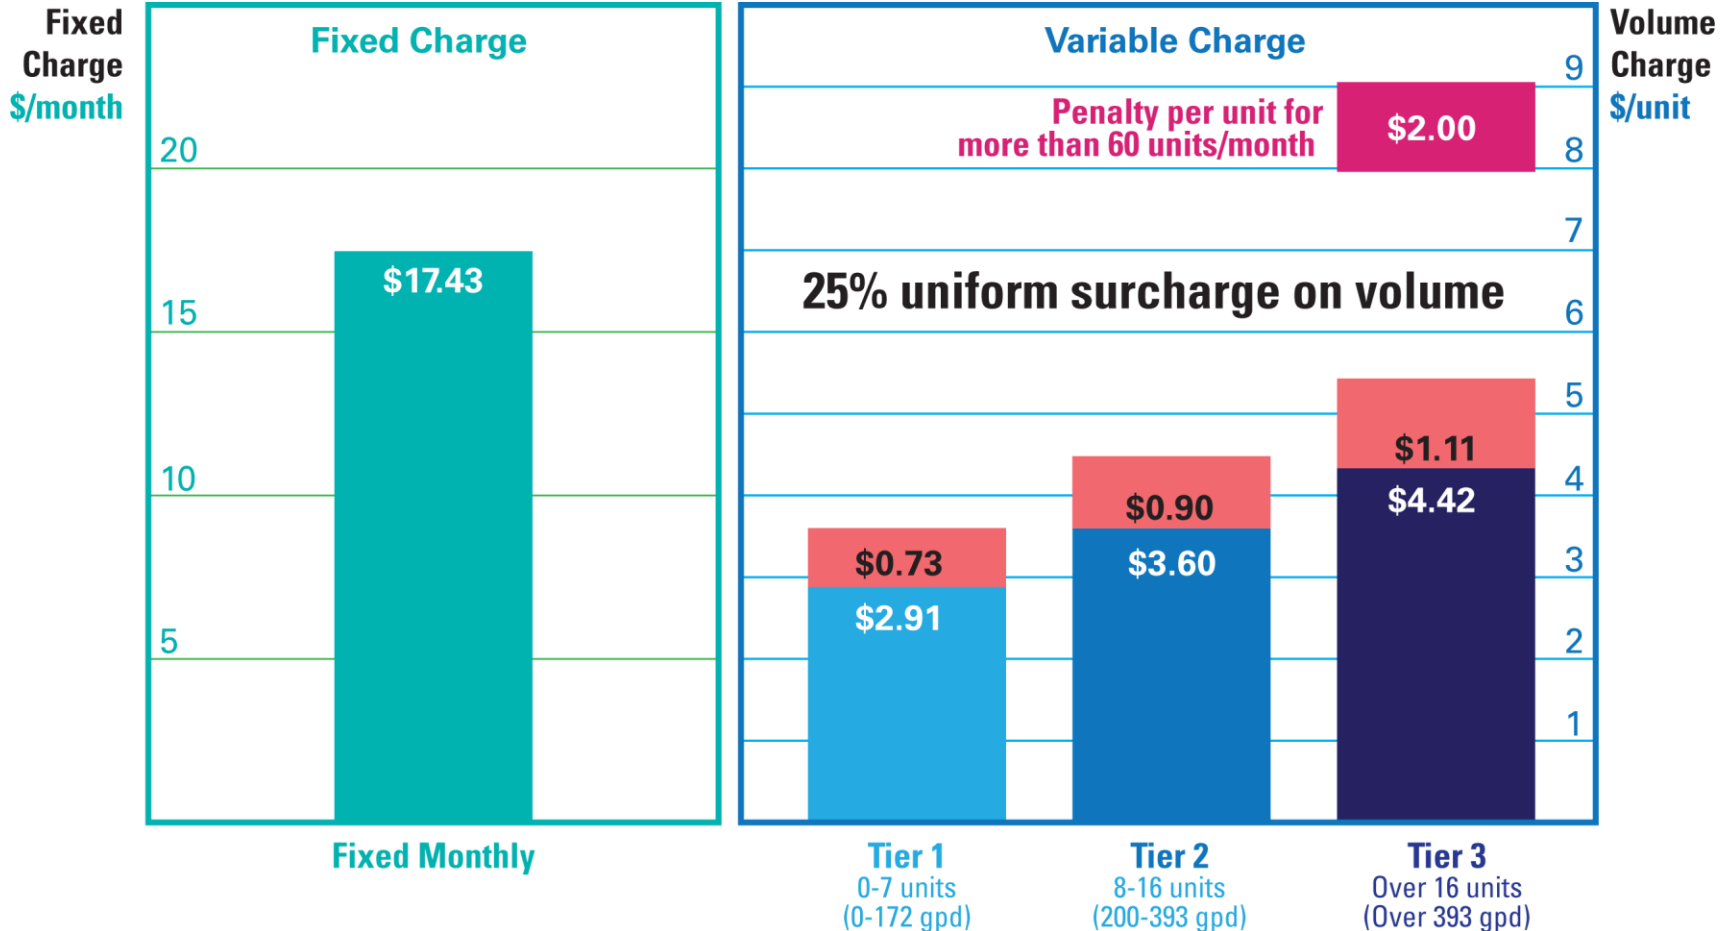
Fixed Charge $/month

Fixed Charge

20
15
10
5

$17.43

Fixed Monthly

Variable Charge

Volume Charge $/unit

Penalty per unit for more than 60 units/month

$2.00

25% uniform surcharge on volume

9
8
7
6
5
4
3
2
1

$0.73
$2.91

$0.90
$3.60

$1.11
$4.42

Tier 1
0-7 units
(0-172 gpd)

Tier 2
8-16 units
(200-393 gpd)

Tier 3
Over 16 units
(Over 393 gpd)